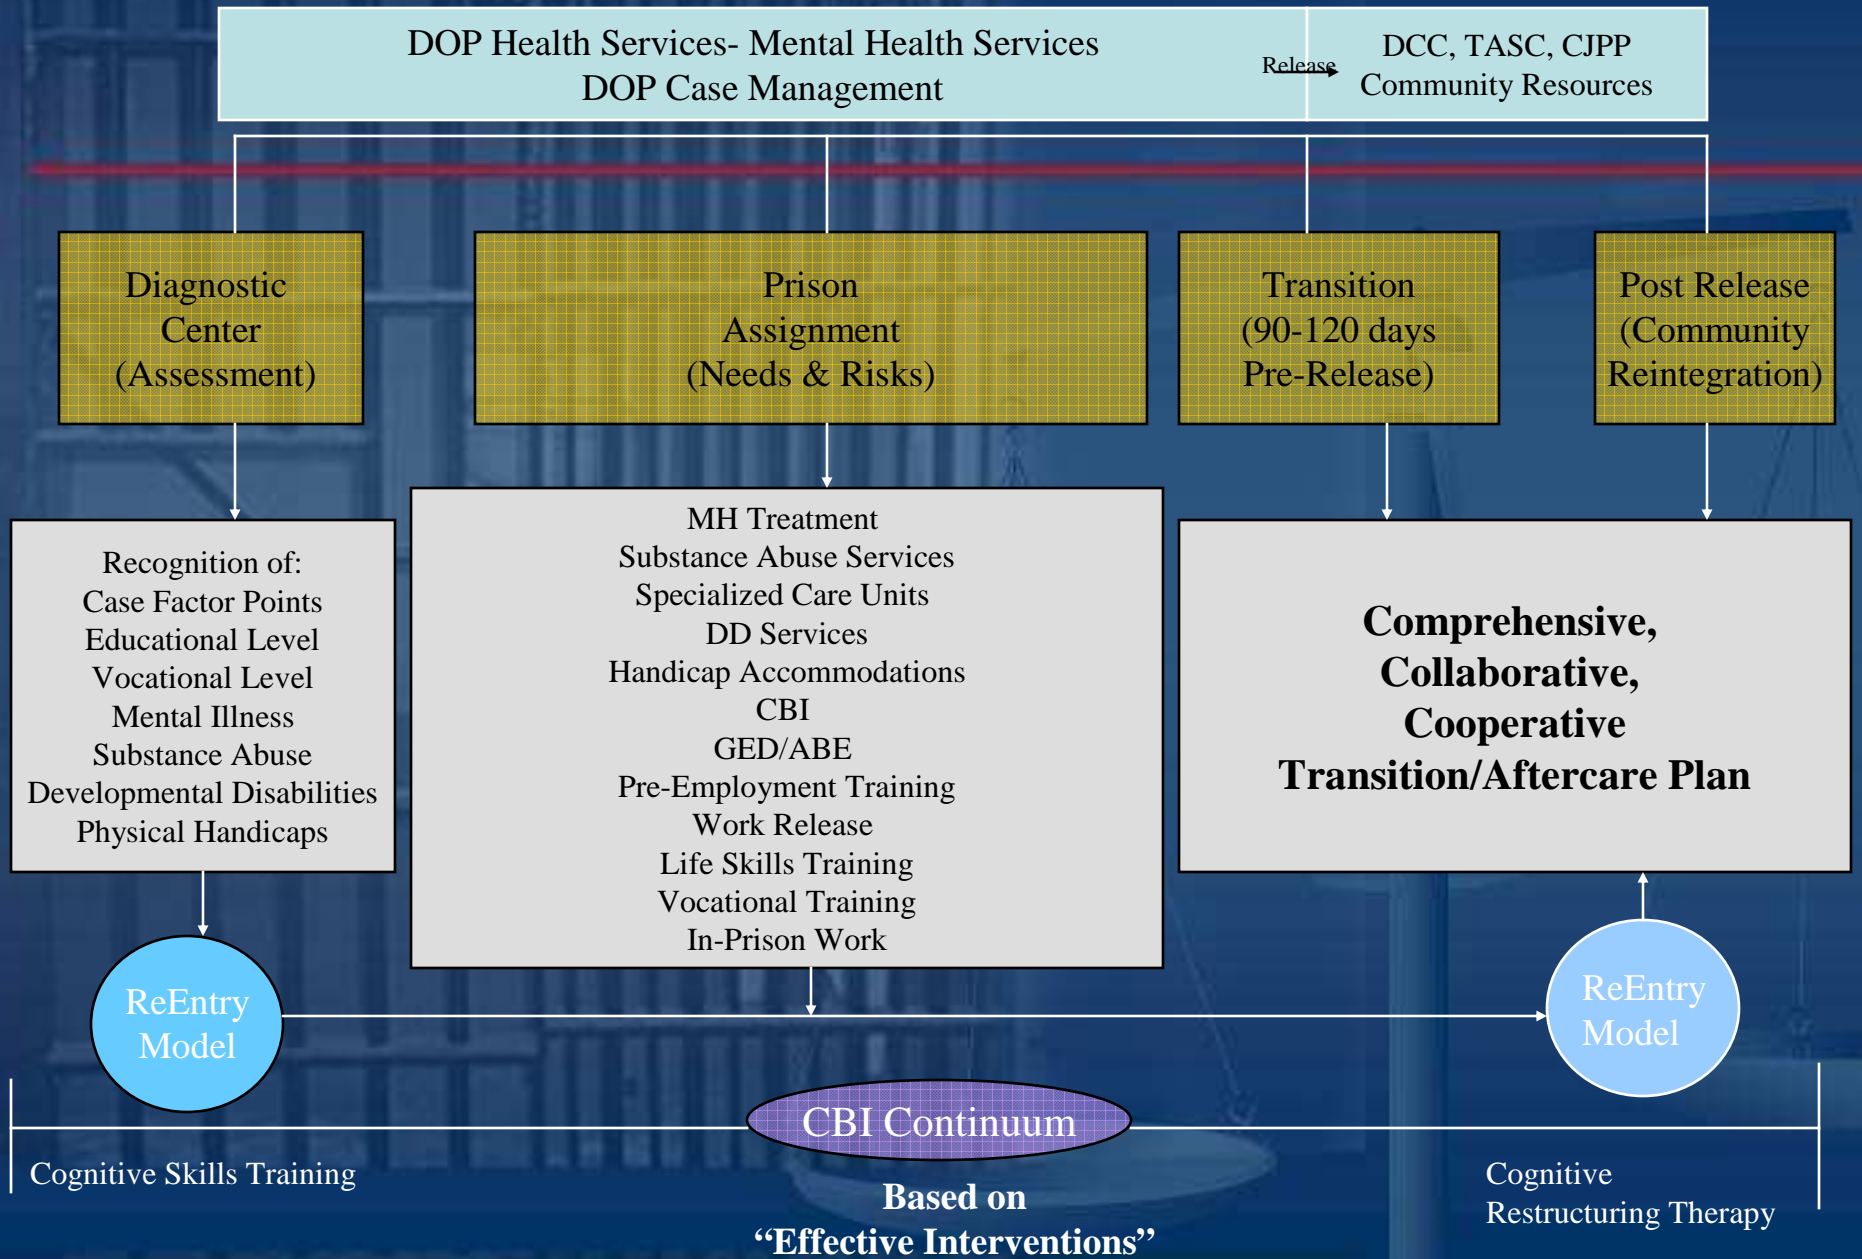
DOP Health Services- Mental Health Services
DOP Case Management

Release

DCC, TASC, CJPP
Community Resources

Diagnostic Center (Assessment)

Prison Assignment (Needs & Risks)

Transition (90-120 days Pre-Release)

Post Release (Community Reintegration)

Recognition of:
Case Factor Points
Educational Level
Vocational Level
Mental Illness
Substance Abuse
Developmental Disabilities
Physical Handicaps

MH Treatment
Substance Abuse Services
Specialized Care Units
DD Services
Handicap Accommodations
CBI
GED/ABE
Pre-Employment Training
Work Release
Life Skills Training
Vocational Training
In-Prison Work

Comprehensive,
Collaborative,
Cooperative
Transition/Aftercare Plan

ReEntry Model

ReEntry Model

CBI Continuum

Cognitive Skills Training

Based on
“Effective Interventions”

Cognitive
Restructuring Therapy